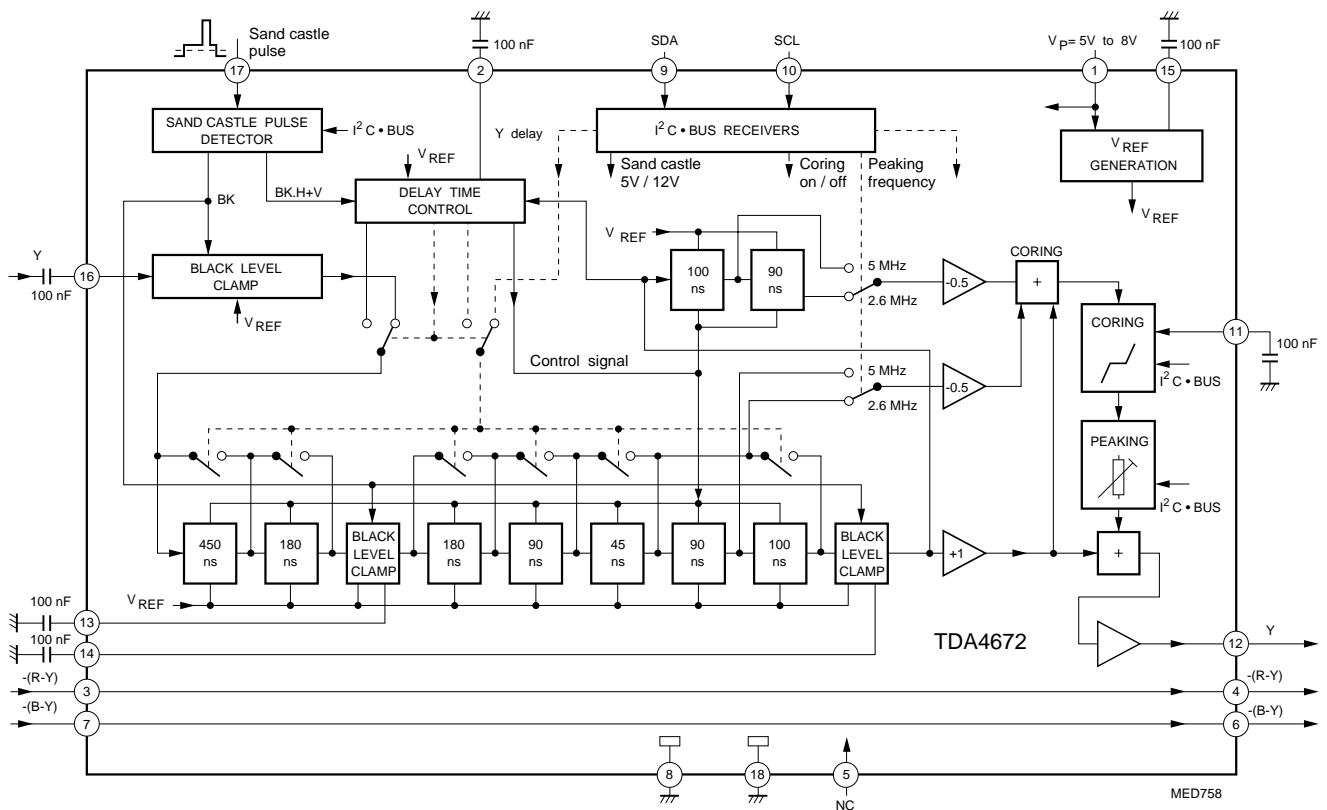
Sand castle pulse

17

100 nF

2

SDA

9

SCL

10

$V_P$= 5V to 8V

1

100 nF

15

SAND CASTLE PULSE DETECTOR

$I^2C$ • BUS

Y delay

$I^2C$ • BUS RECEIVERS

Sand castle 5V / 12V

Coring on / off

Peaking frequency

$V_{REF}$ GENERATION

$V_{REF}$

$V_{REF}$

BK

BK.H+V

DELAY TIME CONTROL

$V_{REF}$

100 ns

90 ns

5 MHz

2.6 MHz

-0.5

CORING

+

Y

100 nF

16

BLACK LEVEL CLAMP

$V_{REF}$

CORING

11

100 nF

$I^2C$ • BUS

Control signal

5 MHz

2.6 MHz

-0.5

PEAKING

$I^2C$ • BUS

450 ns

180 ns

BLACK LEVEL CLAMP

180 ns

90 ns

45 ns

90 ns

100 ns

BLACK LEVEL CLAMP

+1

+

$V_{REF}$

100 nF

13

100 nF

14

TDA4672

12

Y

-(R-Y)

3

4

-(R-Y)

-(B-Y)

7

6

-(B-Y)

8

18

5

NC

MED758